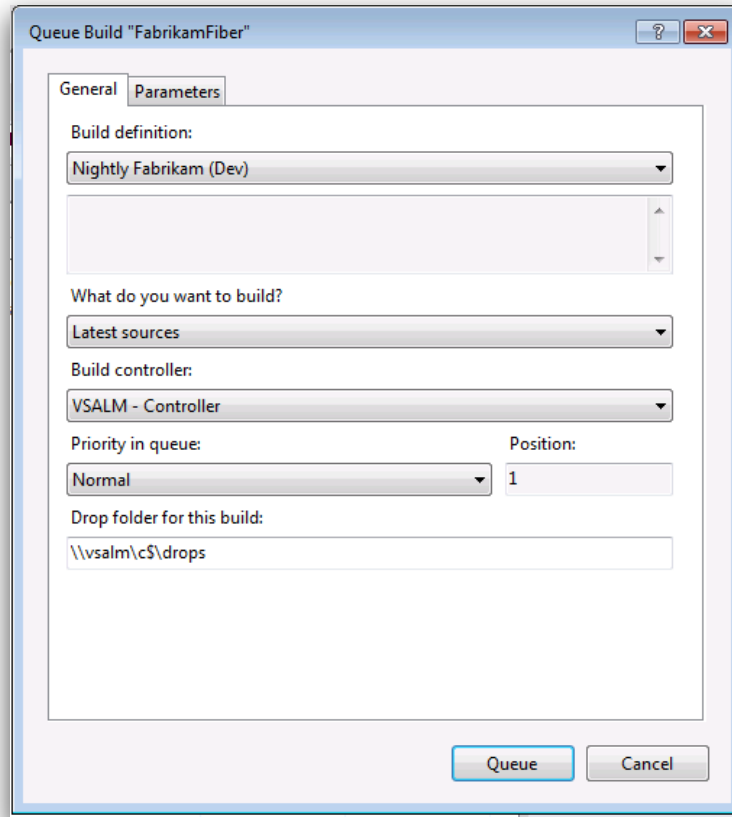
Queue Build "FabrikamFiber"

?

General

Parameters

Build definition:

Nightly Fabrikam (Dev)

What do you want to build?

Latest sources

Build controller:

VSALM - Controller

Priority in queue:

Normal

Position:

1

Drop folder for this build:

\\vsalm\c$\drops

Queue

Cancel